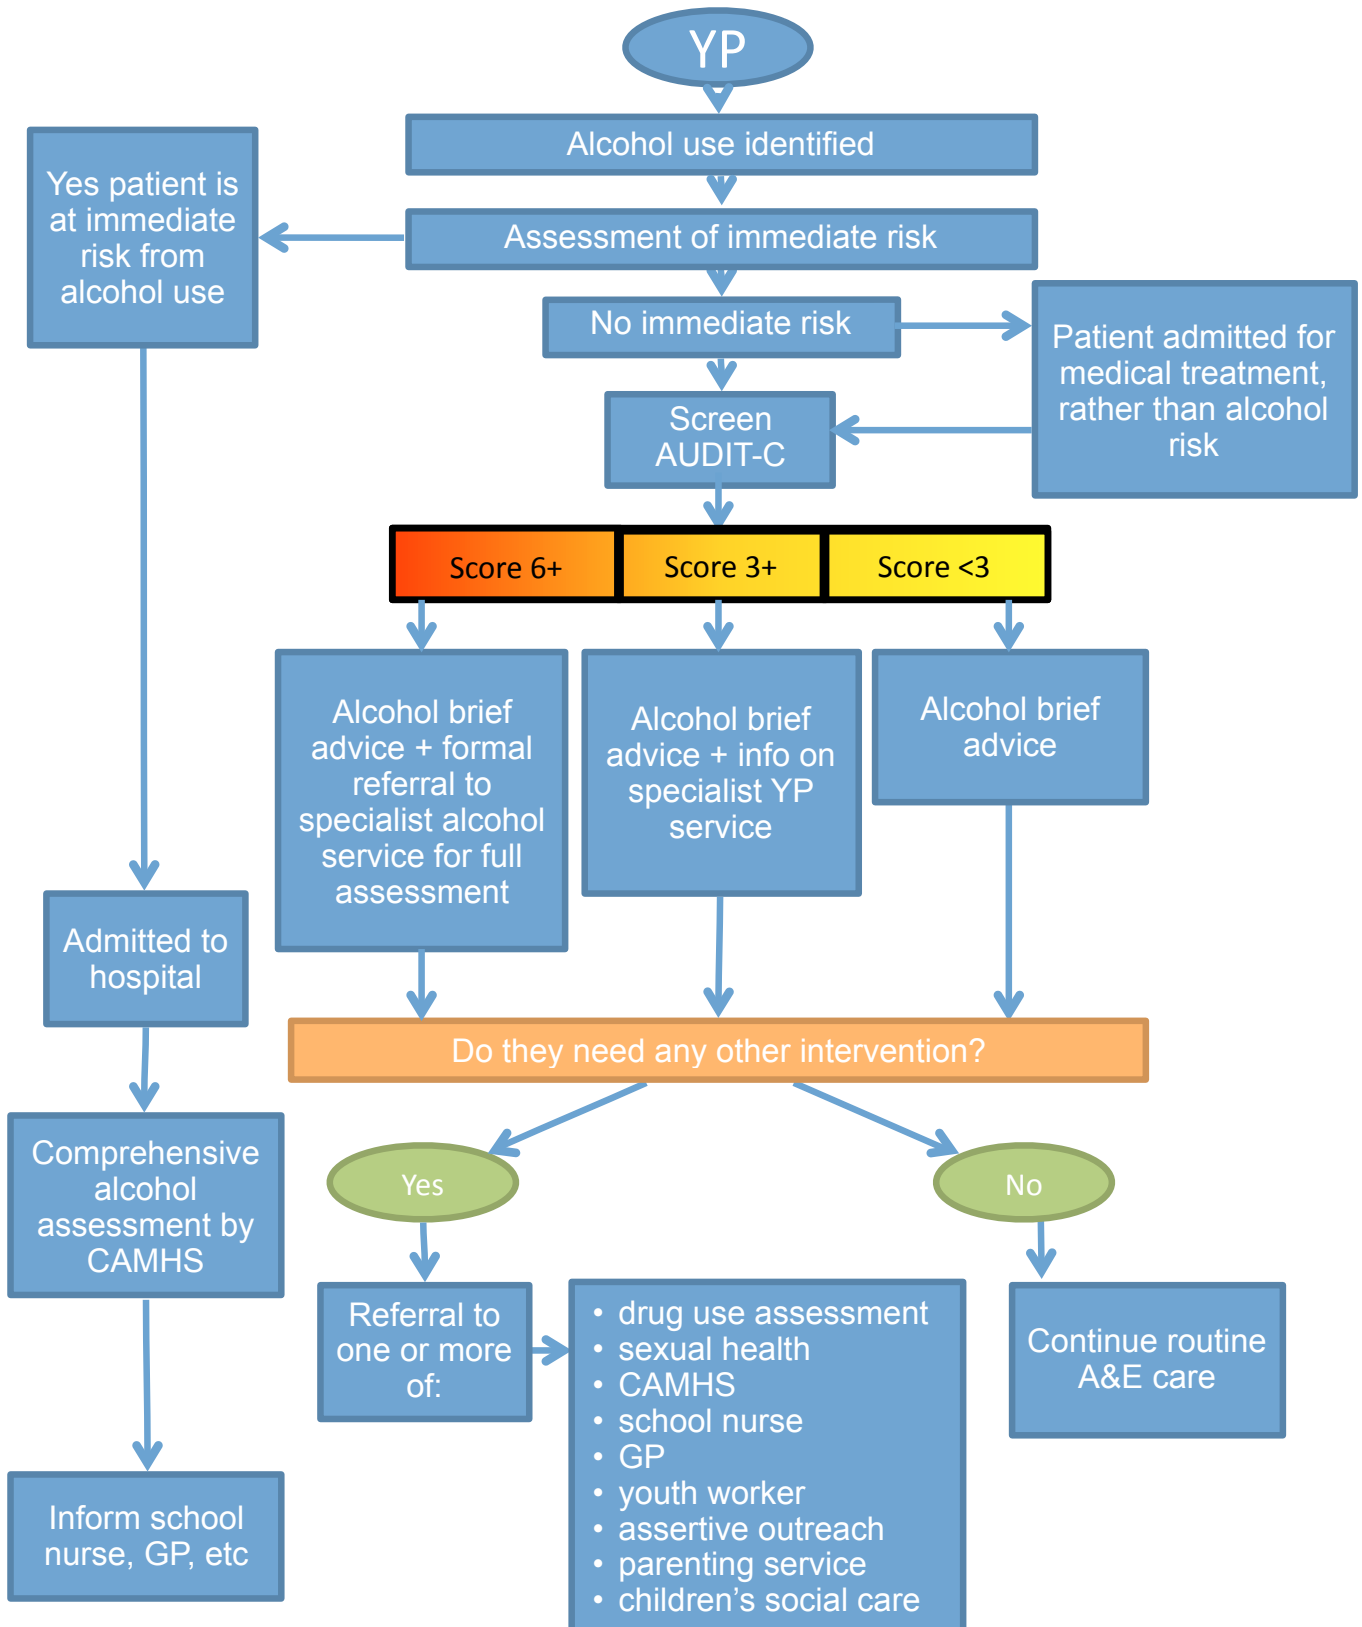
YP

Alcohol use identified

Yes patient is at immediate risk from alcohol use

Assessment of immediate risk

No immediate risk

Patient admitted for medical treatment, rather than alcohol risk

Screen AUDIT-C

| Score 6+ | Score 3+ | Score <3 |
|---|---|---|

Alcohol brief advice + formal referral to specialist alcohol service for full assessment

Alcohol brief advice + info on specialist YP service

Alcohol brief advice

Admitted to hospital

Do they need any other intervention?

Comprehensive alcohol assessment by CAMHS

Yes

No

Referral to one or more of:

- drug use assessment
- sexual health
- CAMHS
- school nurse
- GP
- youth worker
- assertive outreach
- parenting service
- children's social care

Continue routine A&E care

Inform school nurse, GP, etc